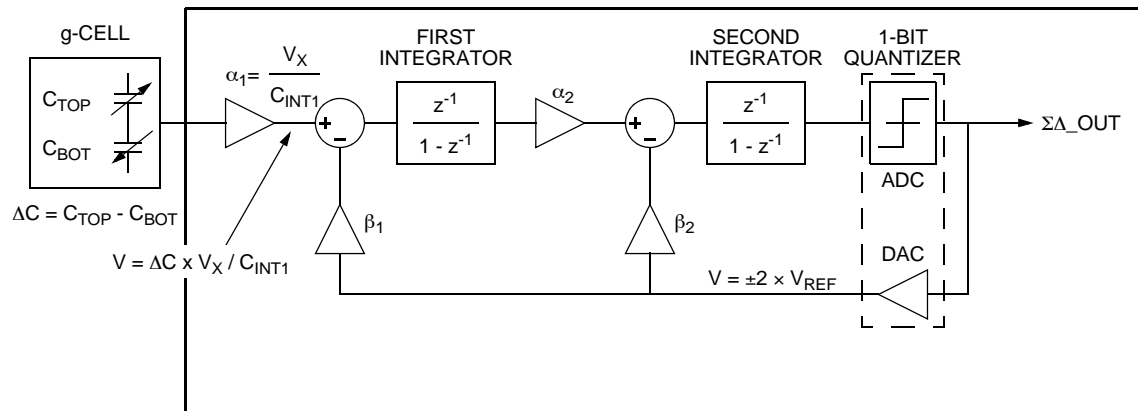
g-CELL

$C_{TOP}$

$C_{BOT}$

$\Delta C = C_{TOP} - C_{BOT}$

$\alpha_1 = \frac{V_X}{C_{INT1}}$

$V = \Delta C \times V_X / C_{INT1}$

+

-

FIRST INTEGRATOR

$\frac{z^{-1}}{1 - z^{-1}}$

$\alpha_2$

$\beta_1$

+

-

SECOND INTEGRATOR

$\frac{z^{-1}}{1 - z^{-1}}$

$\beta_2$

1-BIT QUANTIZER

ADC

DAC

$V = \pm 2 \times V_{REF}$

ΣΔ_OUT